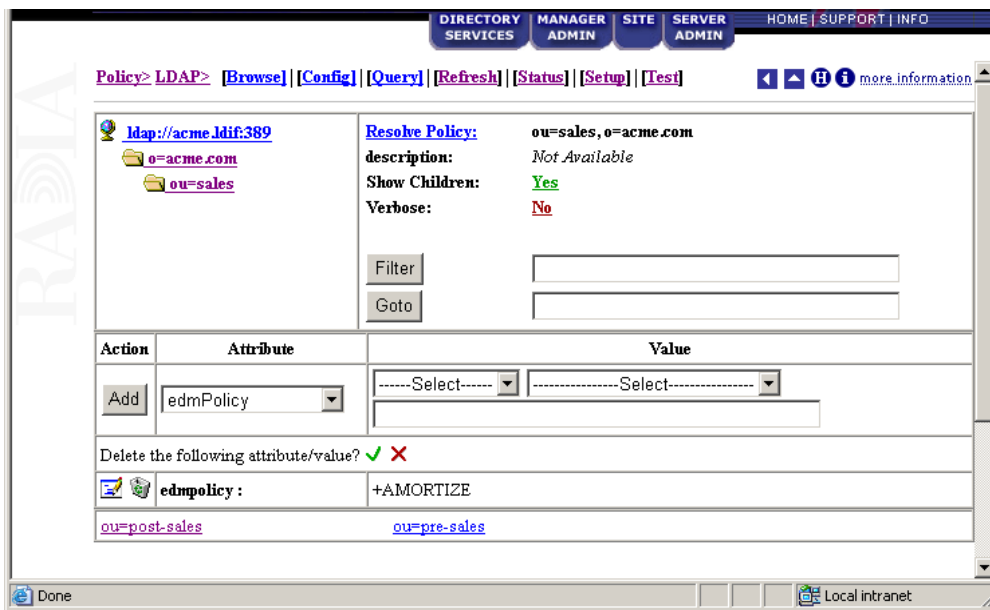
DIRECTORY SERVICES | MANAGER ADMIN | SITE | SERVER ADMIN | HOME | SUPPORT | INFO

RADIA

Policy> LDAP> [Browse] | [Config] | [Query] | [Refresh] | [Status] | [Setup] | [Test]

more information

ldap://acme.ldif:389
o=acme.com
ou=sales

Resolve Policy: ou=sales, o=acme.com
description: Not Available
Show Children: Yes
Verbose: No

Filter

Goto

| Action | Attribute | Value |
|---|---|---|
| Add | edmPolicy | ------Select------ ----------------Select---------------- |

Delete the following attribute/value? ✓ ✗

edmpolicy : +AMORTIZE

ou=post-sales ou=pre-sales

Done

Local intranet